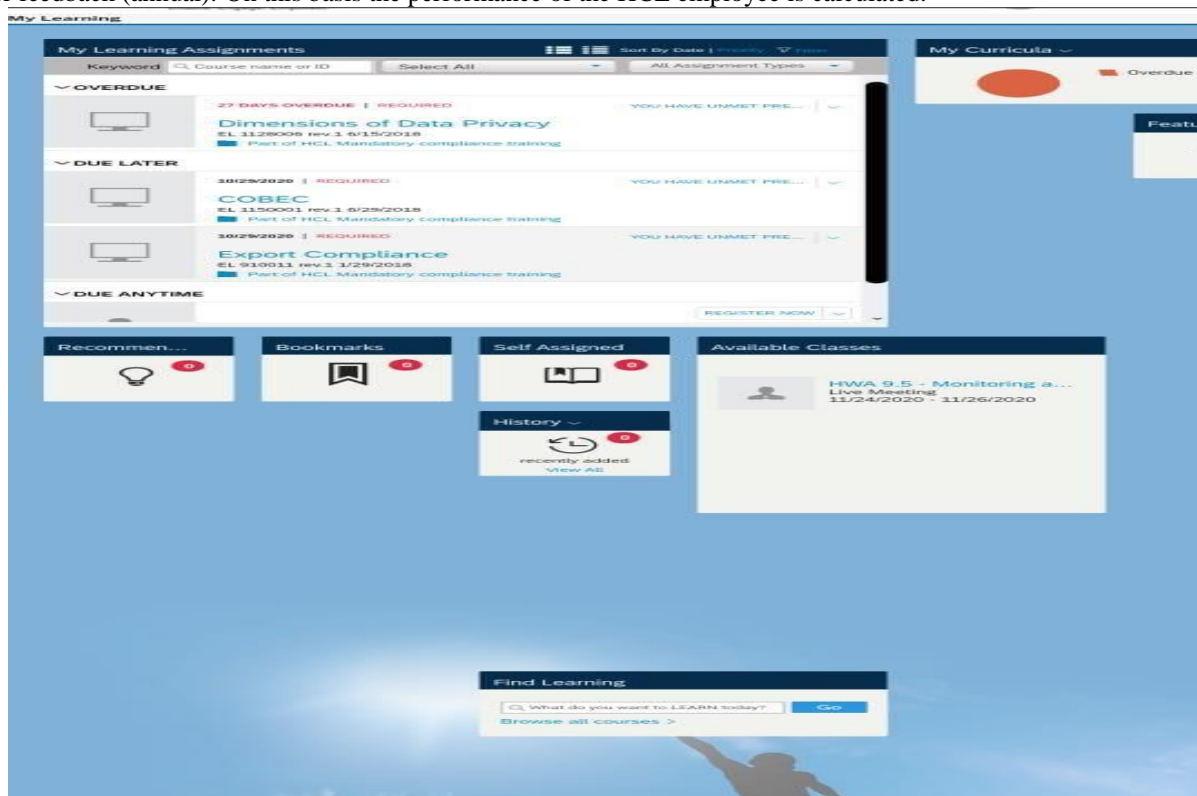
Feedback (annual). On this basis the performance of the HCL employee is calculated.

My Learning

My Learning Assignments

Sort By Date | Priority | Filter

Keyword Course name or ID Select All All Assignment Types

OVERDUE

27 DAYS OVERDUE | REQUIRED

YOU HAVE UNMET PRE...

Dimensions of Data Privacy

EL 1128008 rev.1 6/15/2018

Part of HCL Mandatory compliance training

DUE LATER

10/29/2020 | REQUIRED

YOU HAVE UNMET PRE...

COBEC

EL 1150001 rev.1 6/29/2018

Part of HCL Mandatory compliance training

10/29/2020 | REQUIRED

YOU HAVE UNMET PRE...

Export Compliance

EL 910011 rev.1 1/29/2018

Part of HCL Mandatory compliance training

DUE ANYTIME

REGISTER NOW

My Curricula

Overdue

Featu

Recommen...

0

Bookmarks

0

Self Assigned

0

History

0

recently added

View All

Available Classes

HWA 9.5 - Monitoring a...

Live Meeting

11/24/2020 - 11/26/2020

Find Learning

What do you want to LEARN today?

Go

Browse all courses >